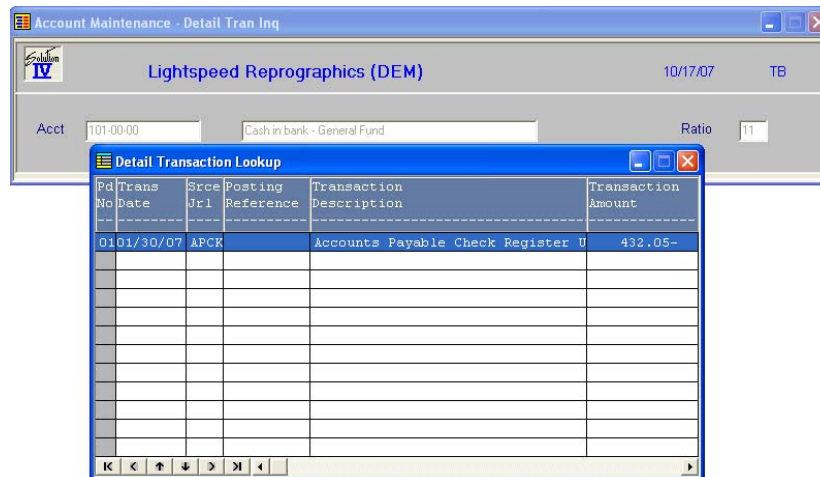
Account Maintenance - Detail Tran Inq

Solution IV

Lightspeed Reprographics (DEM)

10/17/07

TB

Acct 101-00-00 Cash in bank - General Fund

Ratio 11

Detail Transaction Lookup

| Pd No | Trans Date | Srce Jrl | Posting Reference | Transaction Description | Transaction Amount |
|---|---|---|---|---|---|
| 01 | 01/30/07 | APCK | | Accounts Payable Check Register U | 432.05- |
| | | | | | |
| | | | | | |
| | | | | | |
| | | | | | |
| | | | | | |
| | | | | | |
| | | | | | |
| | | | | | |
| | | | | | |
| | | | | | |
| | | | | | |

K < ↑ ↓ > >I